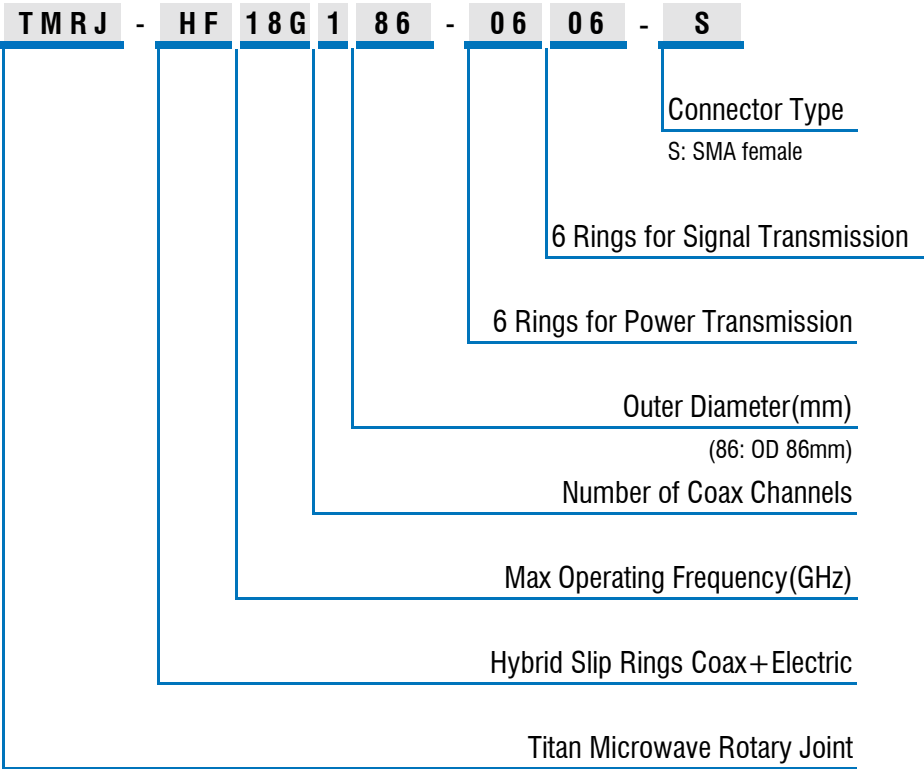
TMRJ - HF 18G 1 86 - 06 06 - S

Connector Type
S: SMA female

6 Rings for Signal Transmission

6 Rings for Power Transmission

Outer Diameter(mm)
(86: OD 86mm)

Number of Coax Channels

Max Operating Frequency(GHz)

Hybrid Slip Rings Coax+Electric

Titan Microwave Rotary Joint